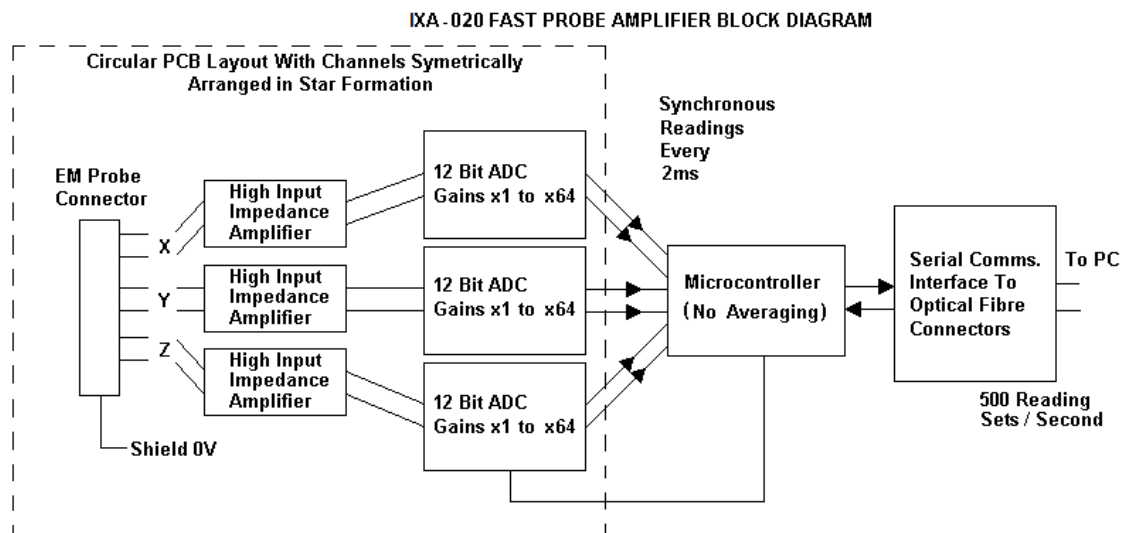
IXA-020 FAST PROBE AMPLIFIER BLOCK DIAGRAM

Circular PCB Layout With Channels Symetrically Arranged in Star Formation

Synchronous Readings Every 2ms

EM Probe Connector

X

Y

Z

Shield 0V

High Input Impedance Amplifier

High Input Impedance Amplifier

High Input Impedance Amplifier

12 Bit ADC Gains x1 to x64

12 Bit ADC Gains x1 to x64

12 Bit ADC Gains x1 to x64

Microcontroller (No Averaging)

Serial Comms. Interface To Optical Fibre Connectors

To PC

500 Reading Sets / Second